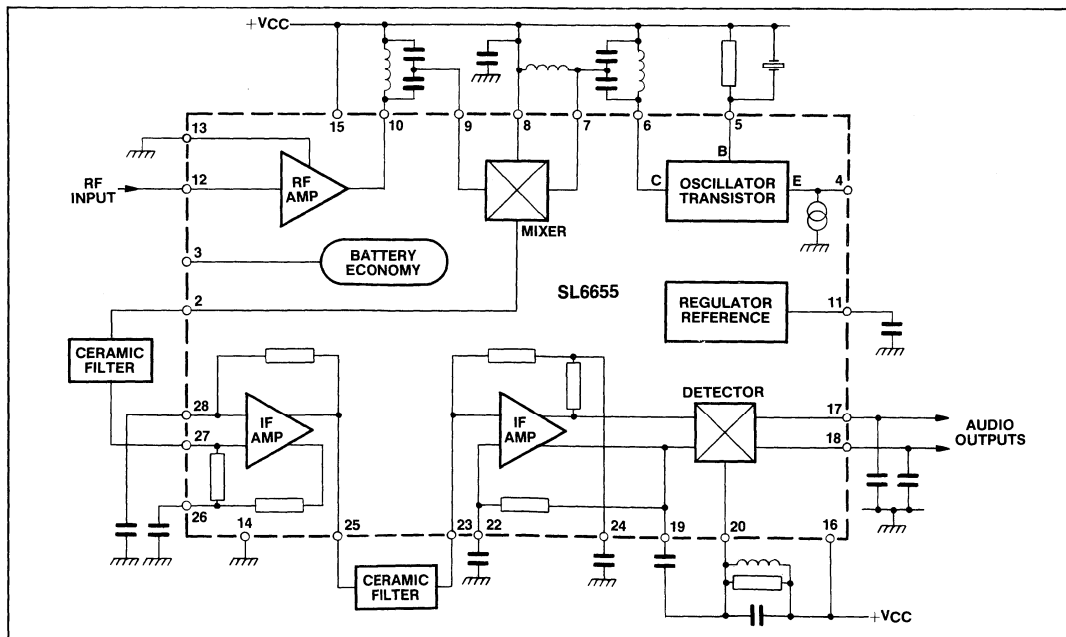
+VCC

15
10
9
8
7
6
5

13
12
RF INPUT
RF AMP
MIXER
B
C
OSCILLATOR TRANSISTOR
E
4

3
BATTERY ECONOMY

2
SL6655
REGULATOR REFERENCE
11

CERAMIC FILTER

28
IF AMP
27
26
14
25

IF AMP
DETECTOR
17
18
AUDIO OUTPUTS

23
22
24
19
20
16

CERAMIC FILTER

+VCC